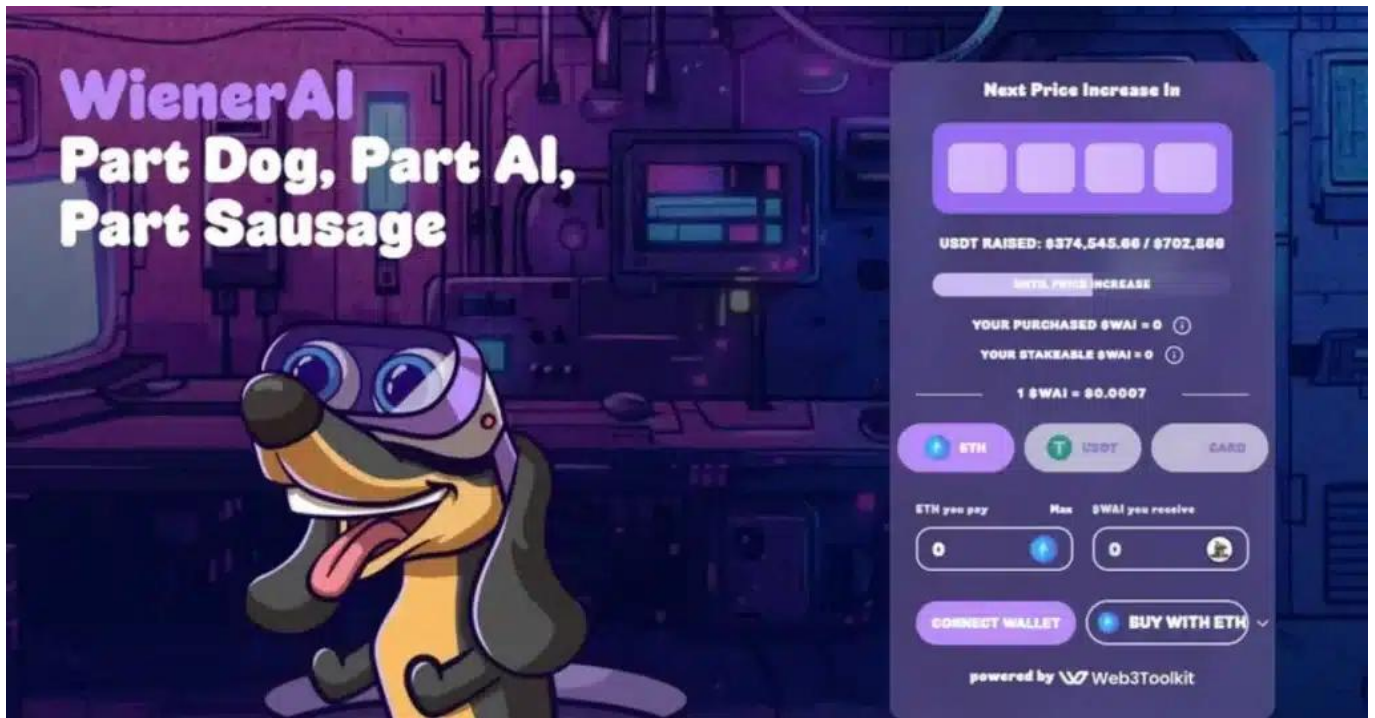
WienerAI
Part Dog, Part AI, Part Sausage

Next Price Increase In

USDT RAISED: $374,545.66 / $702,866

UNTIL PRICE INCREASE

YOUR PURCHASED $WAI = 0

YOUR STAKEABLE $WAI = 0

1 $WAI = $0.0007

ETH
USDT
CARD

ETH you pay
Max
$WAI you receive

0
0

CONNECT WALLET
BUY WITH ETH

powered by Web3Toolkit